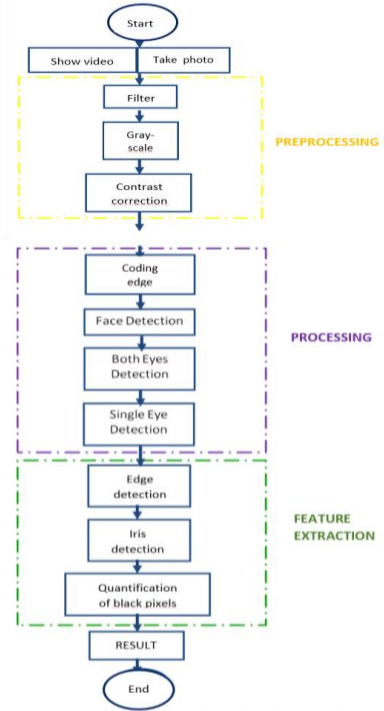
Start

Show video

Take photo

Filter

Gray-scale

Contrast correction

PREPROCESSING

Coding edge

Face Detection

Both Eyes Detection

Single Eye Detection

PROCESSING

Edge detection

Iris detection

Quantification of black pixels

FEATURE EXTRACTION

RESULT

End